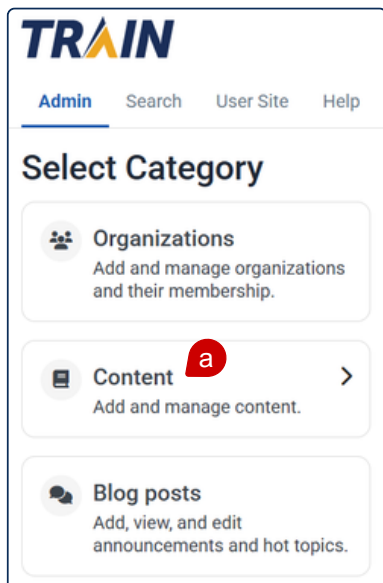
TRAIN

Admin Search User Site Help

Select Category

Organizations
Add and manage organizations and their membership.

Content
Add and manage content.

a

Blog posts
Add, view, and edit announcements and hot topics.